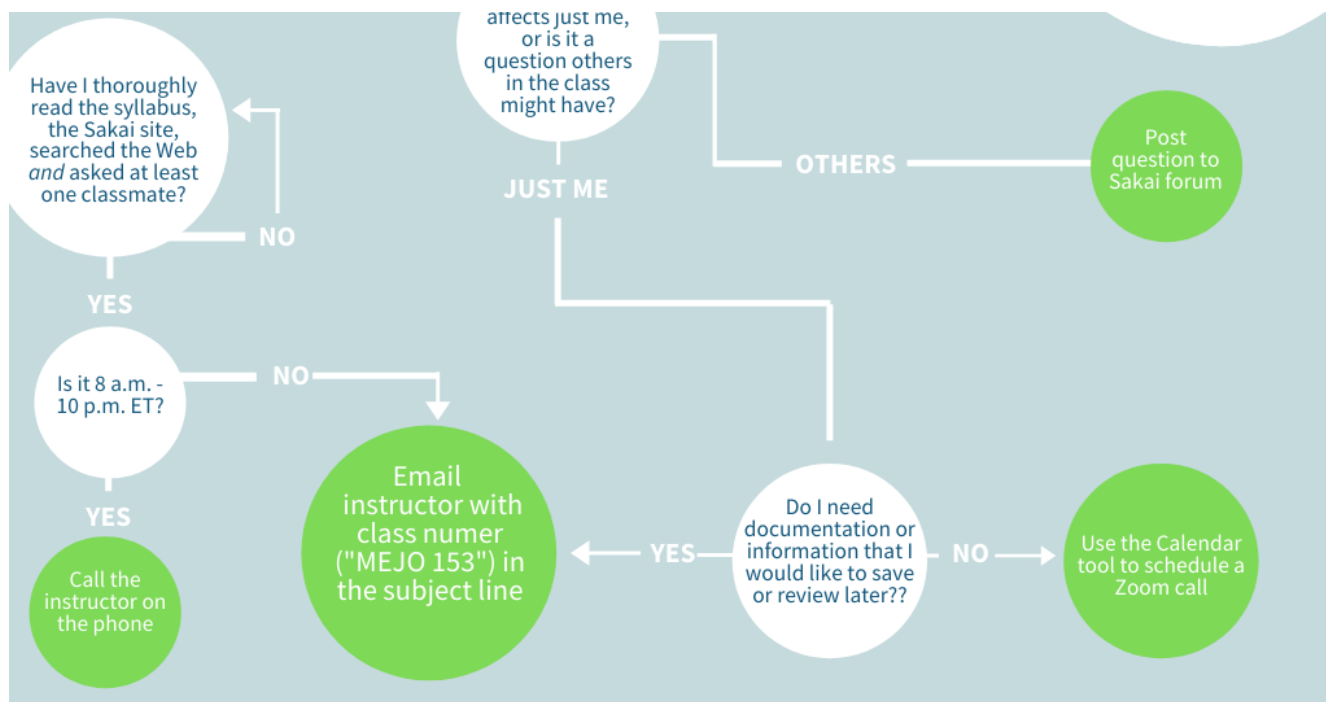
affects just me, or is it a question others in the class might have?

OTHERS

Post question to Sakai forum

JUST ME

Have I thoroughly read the syllabus, the Sakai site, searched the Web *and* asked at least one classmate?

NO

YES

Is it 8 a.m. - 10 p.m. ET?

NO

YES

Call the instructor on the phone

Email instructor with class numer ("MEJO 153") in the subject line

YES

Do I need documentation or information that I would like to save or review later??

NO

Use the Calendar tool to schedule a Zoom call